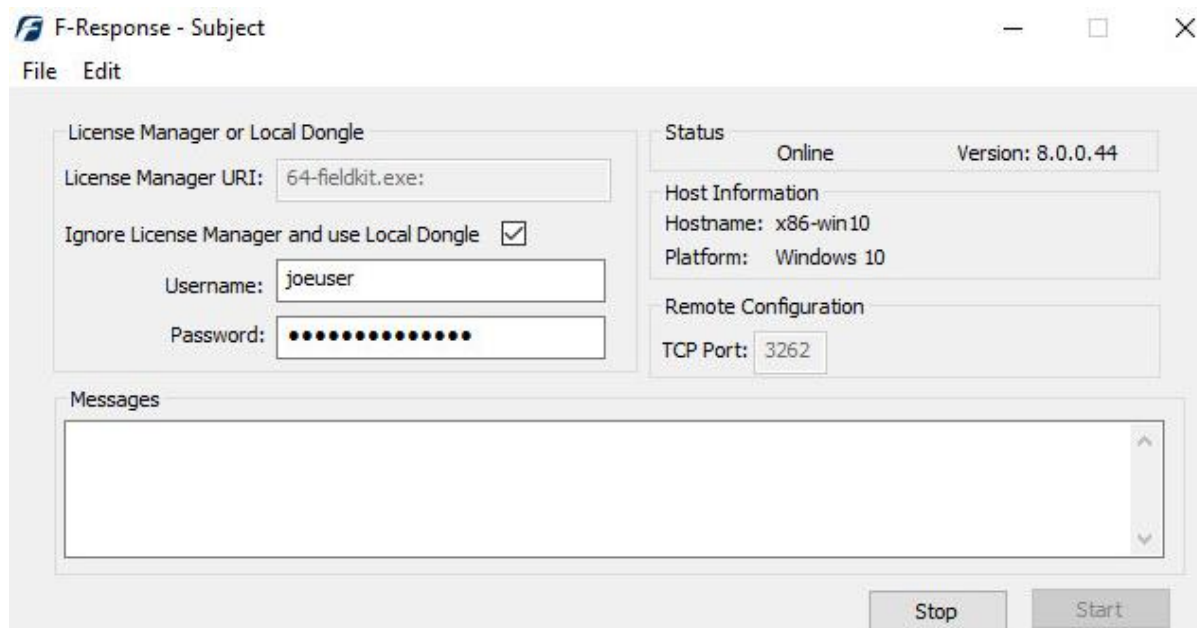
F-Response - Subject

File Edit

License Manager or Local Dongle

License Manager URI: 64-fieldkit.exe:

Ignore License Manager and use Local Dongle

Username: joeuser

Password: •••••••••••••••

Status

Online

Version: 8.0.0.44

Host Information

Hostname: x86-win10

Platform: Windows 10

Remote Configuration

TCP Port: 3262

Messages

Stop

Start